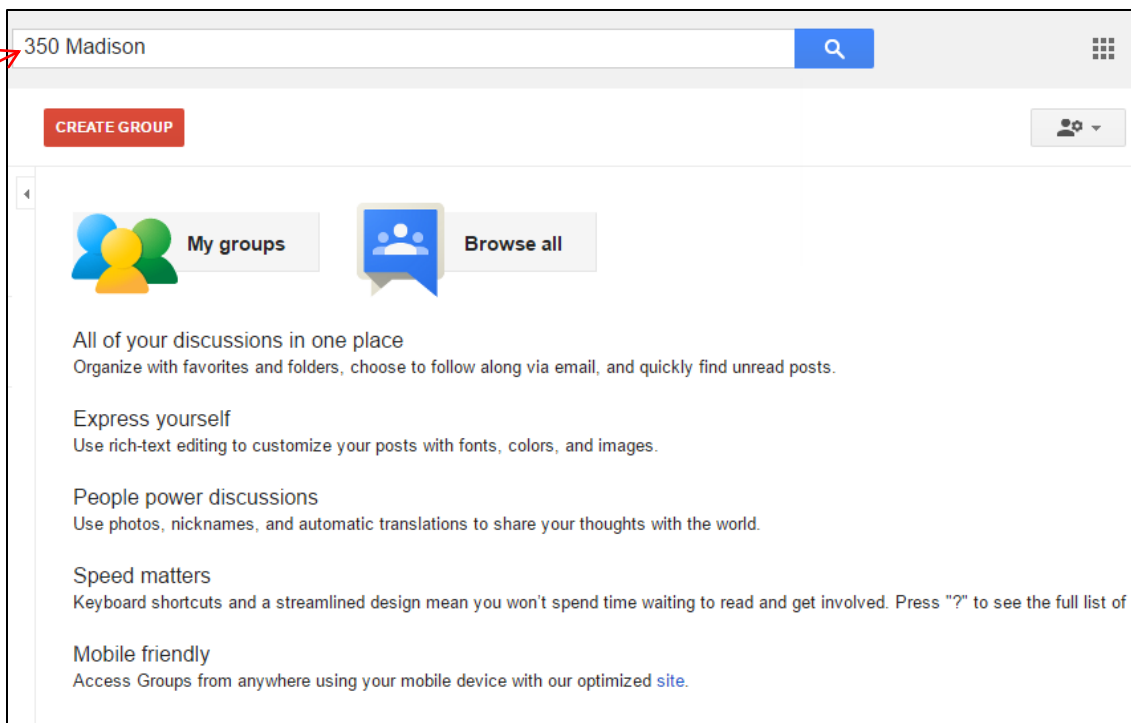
350 Madison

CREATE GROUP

My groups

Browse all

All of your discussions in one place
Organize with favorites and folders, choose to follow along via email, and quickly find unread posts.

Express yourself
Use rich-text editing to customize your posts with fonts, colors, and images.

People power discussions
Use photos, nicknames, and automatic translations to share your thoughts with the world.

Speed matters
Keyboard shortcuts and a streamlined design mean you won't spend time waiting to read and get involved. Press "?" to see the full list of

Mobile friendly
Access Groups from anywhere using your mobile device with our optimized site.